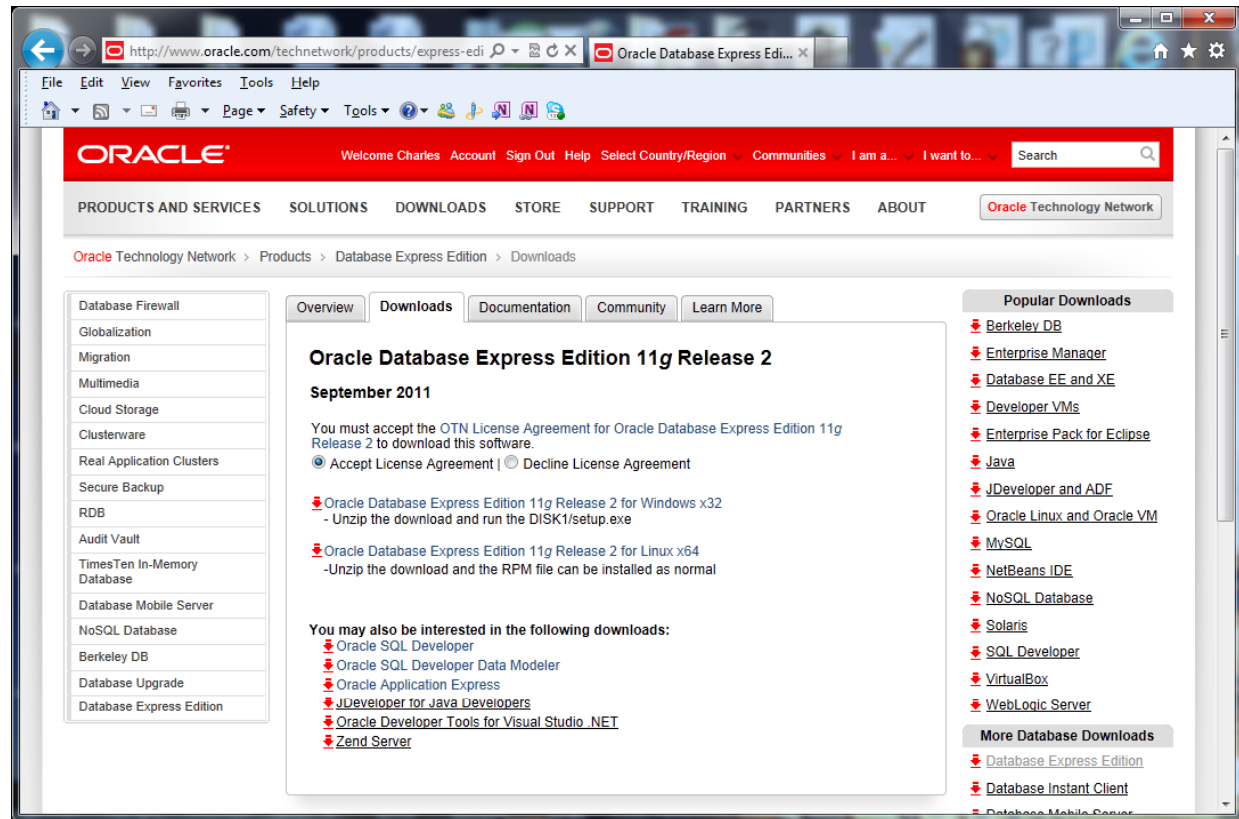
http://www.oracle.com/technetwork/products/express-edi

Oracle Database Express Edi... ×

File Edit View Favorites Tools Help

Page ▾ Safety ▾ Tools ▾

ORACLE

Welcome Charles Account Sign Out Help Select Country/Region Communities I am a... I want to... Search

PRODUCTS AND SERVICES SOLUTIONS DOWNLOADS STORE SUPPORT TRAINING PARTNERS ABOUT Oracle Technology Network

Oracle Technology Network > Products > Database Express Edition > Downloads

Database Firewall
Globalization
Migration
Multimedia
Cloud Storage
Clusterware
Real Application Clusters
Secure Backup
RDB
Audit Vault
TimesTen In-Memory Database
Database Mobile Server
NoSQL Database
Berkeley DB
Database Upgrade
Database Express Edition

Overview Downloads Documentation Community Learn More

Oracle Database Express Edition 11*g* Release 2

September 2011

You must accept the OTN License Agreement for Oracle Database Express Edition 11*g* Release 2 to download this software.

Accept License Agreement | Decline License Agreement

Oracle Database Express Edition 11*g* Release 2 for Windows x32
- Unzip the download and run the DISK1/setup.exe

Oracle Database Express Edition 11*g* Release 2 for Linux x64
-Unzip the download and the RPM file can be installed as normal

You may also be interested in the following downloads:
Oracle SQL Developer
Oracle SQL Developer Data Modeler
Oracle Application Express
JDeveloper for Java Developers
Oracle Developer Tools for Visual Studio .NET
Zend Server

Popular Downloads
Berkeley DB
Enterprise Manager
Database EE and XE
Developer VMs
Enterprise Pack for Eclipse
Java
JDeveloper and ADF
Oracle Linux and Oracle VM
MySQL
NetBeans IDE
NoSQL Database
Solaris
SQL Developer
VirtualBox
WebLogic Server

More Database Downloads
Database Express Edition
Database Instant Client
Database Mobile Server